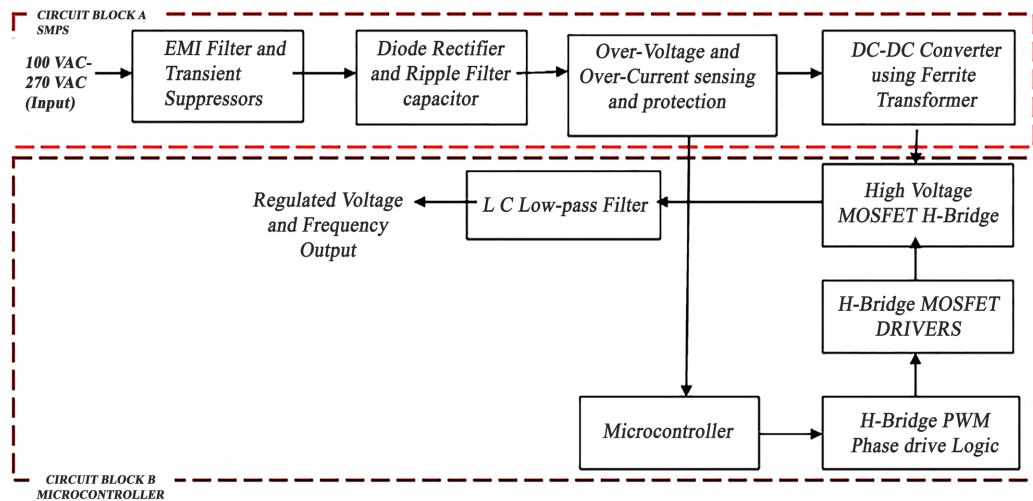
CIRCUIT BLOCK A
SMPS

100 VAC-
270 VAC
(Input)

EMI Filter and Transient Suppressors

Diode Rectifier and Ripple Filter capacitor

Over-Voltage and Over-Current sensing and protection

DC-DC Converter using Ferrite Transformer

Regulated Voltage and Frequency Output

L C Low-pass Filter

High Voltage MOSFET H-Bridge

H-Bridge MOSFET DRIVERS

Microcontroller

H-Bridge PWM Phase drive Logic

CIRCUIT BLOCK B
MICROCONTROLLER